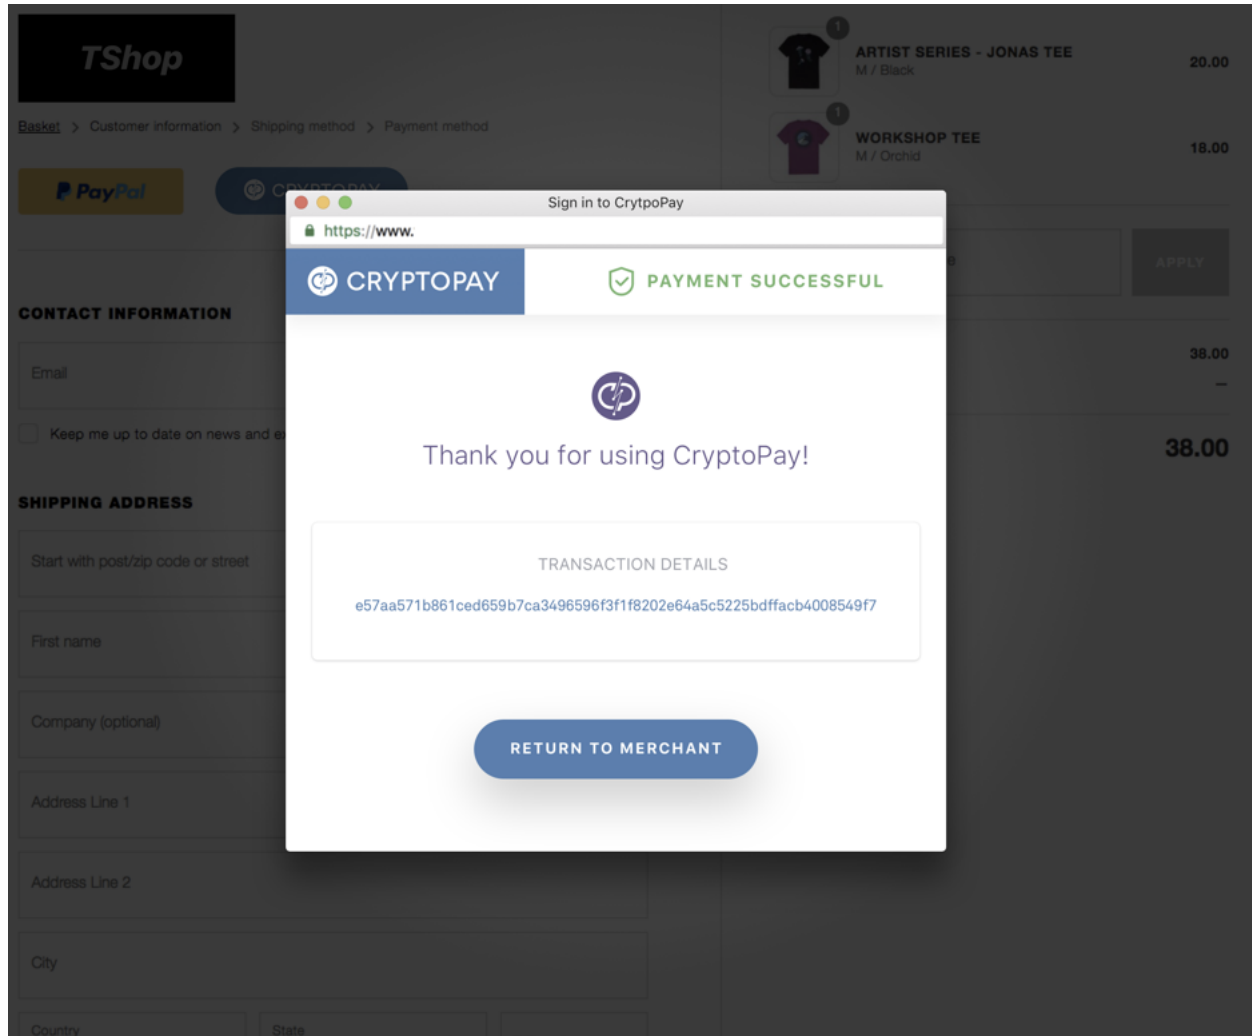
TShop

Basket > Customer information > Shipping method > Payment method

PayPal

CRYPTOPAY

CONTACT INFORMATION

Email

Keep me up to date on news and ex

SHIPPING ADDRESS

Start with post/zip code or street

First name

Company (optional)

Address Line 1

Address Line 2

City

Country

State

1

ARTIST SERIES - JONAS TEE
M / Black
20.00

1

WORKSHOP TEE
M / Orchid
18.00

APPLY

38.00

–

38.00

Sign in to CrytpoPay

https://www.

CRYPTOPAY

PAYMENT SUCCESSFUL

Thank you for using CryptoPay!

TRANSACTION DETAILS

e57aa571b861ced659b7ca3496596f3f1f8202e64a5c5225bdffacb4008549f7

RETURN TO MERCHANT